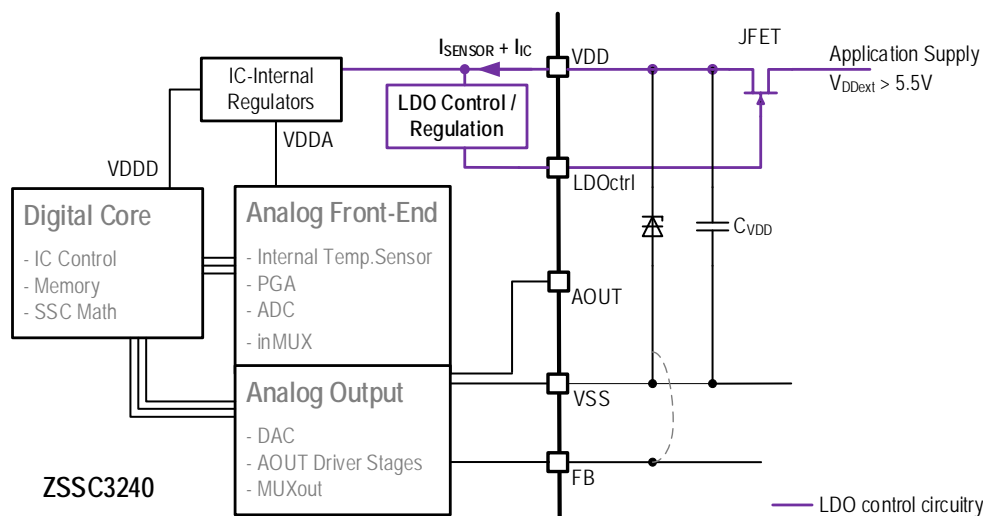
$I_{SENSOR} + I_{IC}$

VDD

JFET

Application Supply

$V_{DDext} > 5.5V$

IC-Internal Regulators

LDO Control / Regulation

VDDA

VDDD

LDOctrl

Digital Core

- IC Control
- Memory
- SSC Math

Analog Front-End

- Internal Temp.Sensor
- PGA
- ADC
- inMUX

$C_{VDD}$

AOUT

Analog Output

- DAC
- AOUT Driver Stages
- MUXout

VSS

FB

ZSSC3240

LDO control circuitry